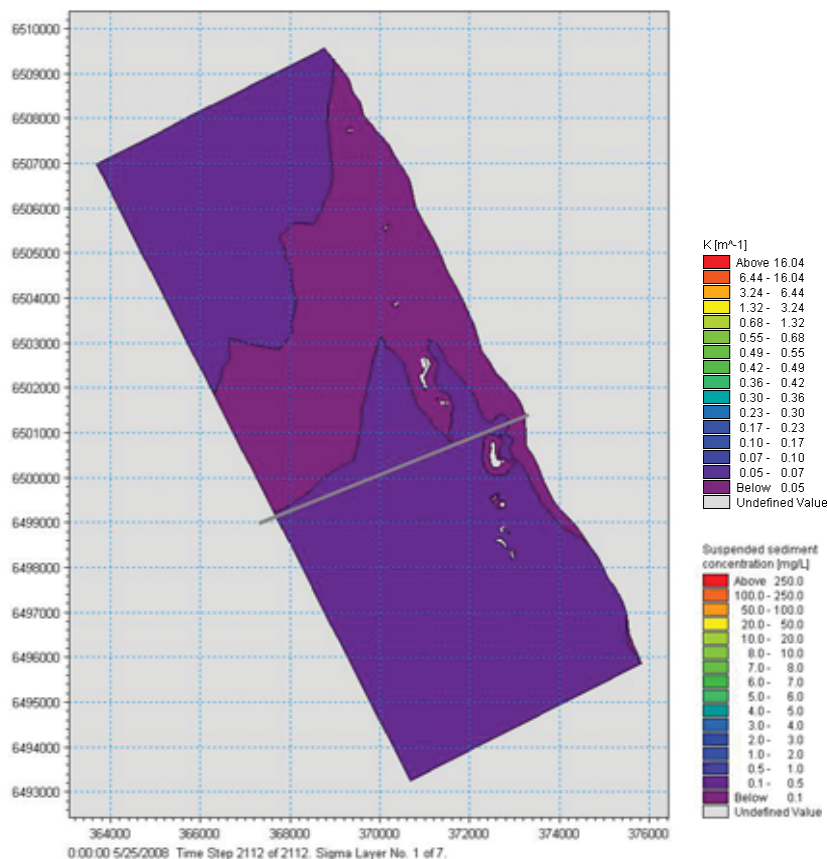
6510000
6509000
6508000
6507000
6506000
6505000
6504000
6503000
6502000
6501000
6500000
6499000
6498000
6497000
6496000
6495000
6494000
6493000

364000 366000 368000 370000 372000 374000 376000

0:00:00 5/25/2008 Time Step 2112 of 2112. Sigma Layer No. 1 of 7.

K [m^-1]
Above 16.04
6.44 - 16.04
3.24 - 6.44
1.32 - 3.24
0.68 - 1.32
0.55 - 0.68
0.49 - 0.55
0.42 - 0.49
0.36 - 0.42
0.30 - 0.36
0.23 - 0.30
0.17 - 0.23
0.10 - 0.17
0.07 - 0.10
0.05 - 0.07
Below 0.05
Undefined Value

Suspended sediment concentration [mg/L]
Above 250.0
100.0 - 250.0
50.0 - 100.0
20.0 - 50.0
10.0 - 20.0
8.0 - 10.0
7.0 - 8.0
6.0 - 7.0
5.0 - 6.0
4.0 - 5.0
3.0 - 4.0
2.0 - 3.0
1.0 - 2.0
0.5 - 1.0
0.1 - 0.5
Below 0.1
Undefined Value